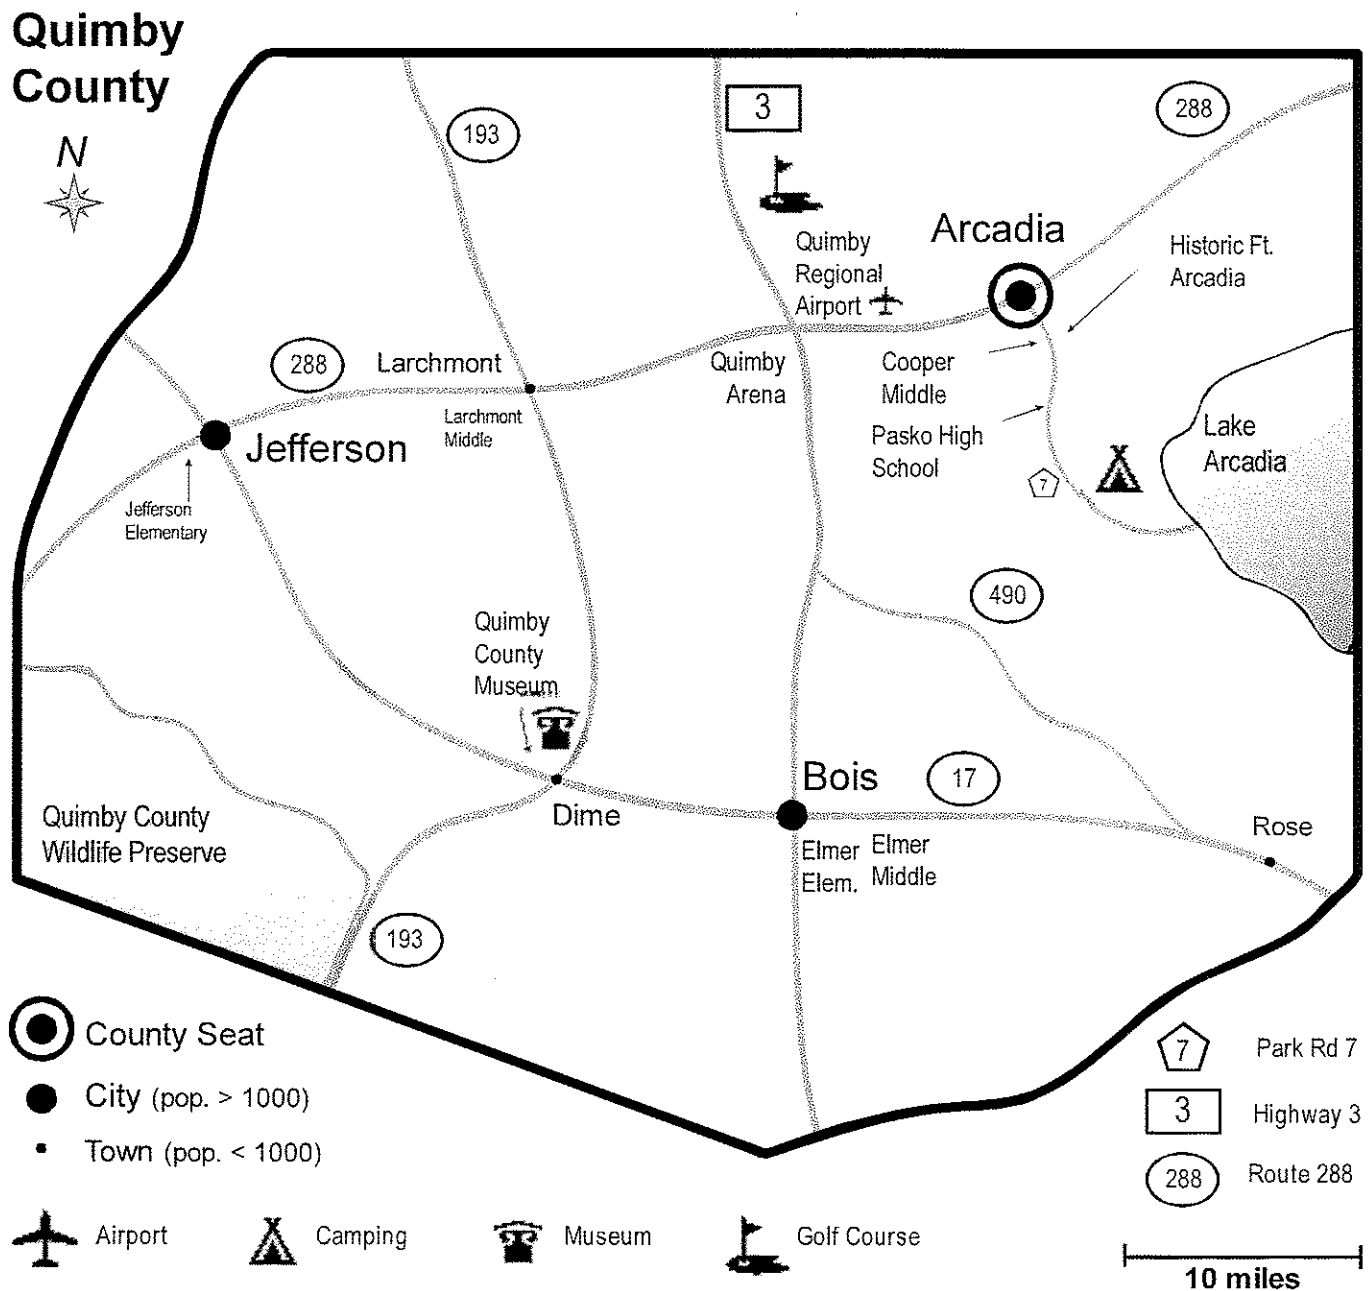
Quimby County

N

3

288

193

Arcadia

Quimby Regional Airport

Historic Ft. Arcadia

288

Larchmont

Larchmont Middle

Quimby Arena

Cooper Middle

Pasko High School

Lake Arcadia

Jefferson

Jefferson Elementary

7

490

Quimby County Museum

Bois

17

Dime

Quimby County Wildlife Preserve

Elmer Elem.

Elmer Middle

Rose

193

County Seat

City (pop. > 1000)

Town (pop. < 1000)

7 Park Rd 7

3 Highway 3

288 Route 288

Airport

Camping

Museum

Golf Course

10 miles